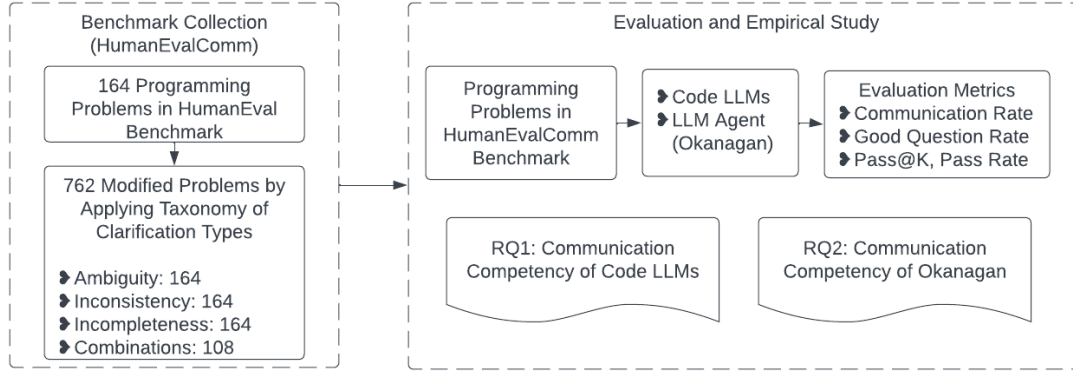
Benchmark Collection (HumanEvalComm)

164 Programming Problems in HumanEval Benchmark

762 Modified Problems by Applying Taxonomy of Clarification Types

Ambiguity: 164
Inconsistency: 164
Incompleteness: 164
Combinations: 108

Evaluation and Empirical Study

Programming Problems in HumanEvalComm Benchmark

Code LLMs
LLM Agent (Okanagan)

Evaluation Metrics
Communication Rate
Good Question Rate
Pass@K, Pass Rate

RQ1: Communication Competency of Code LLMs

RQ2: Communication Competency of Okanagan